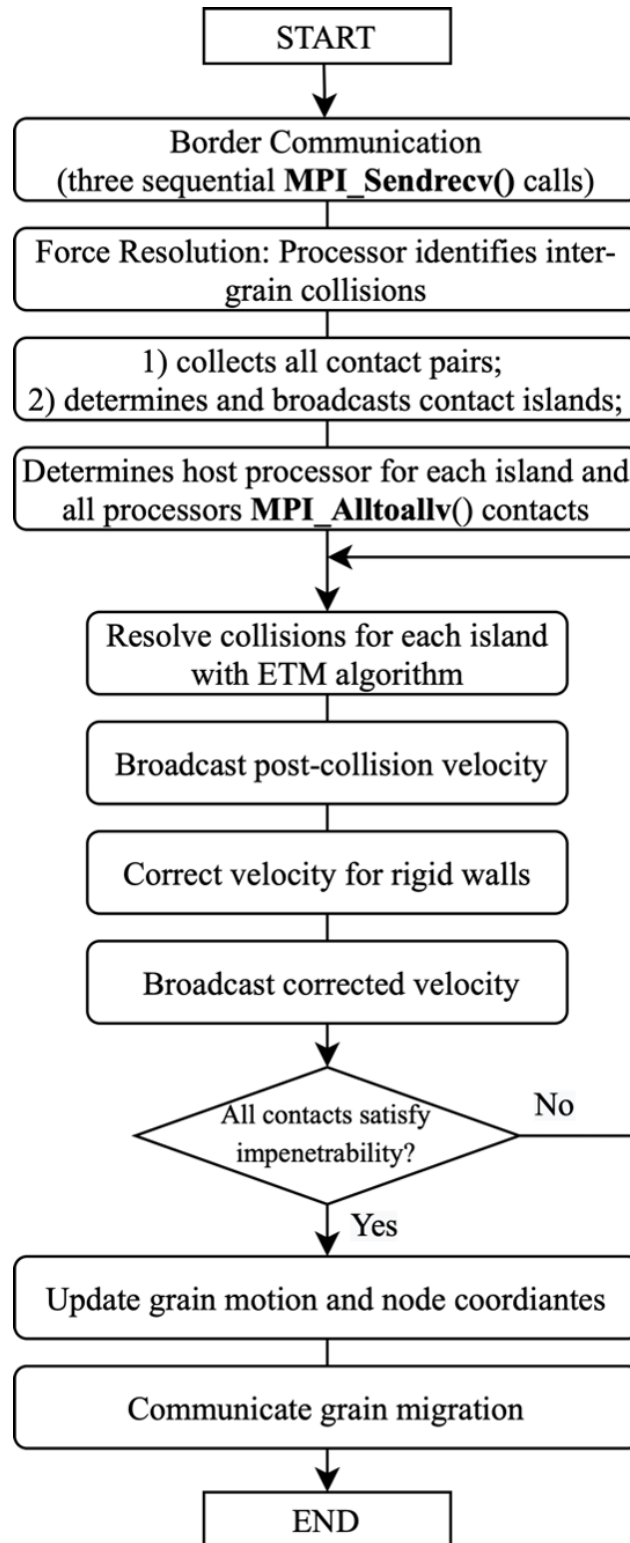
START

Border Communication (three sequential **MPI_Sendrecv()** calls)

Force Resolution: Processor identifies intergrain collisions

1) collects all contact pairs;
2) determines and broadcasts contact islands;

Determines host processor for each island and all processors **MPI_Alltoallv**() contacts

Resolve collisions for each island with ETM algorithm

Broadcast post-collision velocity

Correct velocity for rigid walls

Broadcast corrected velocity

All contacts satisfy impenetrability?

No

Yes

Update grain motion and node coordiantes

Communicate grain migration

END